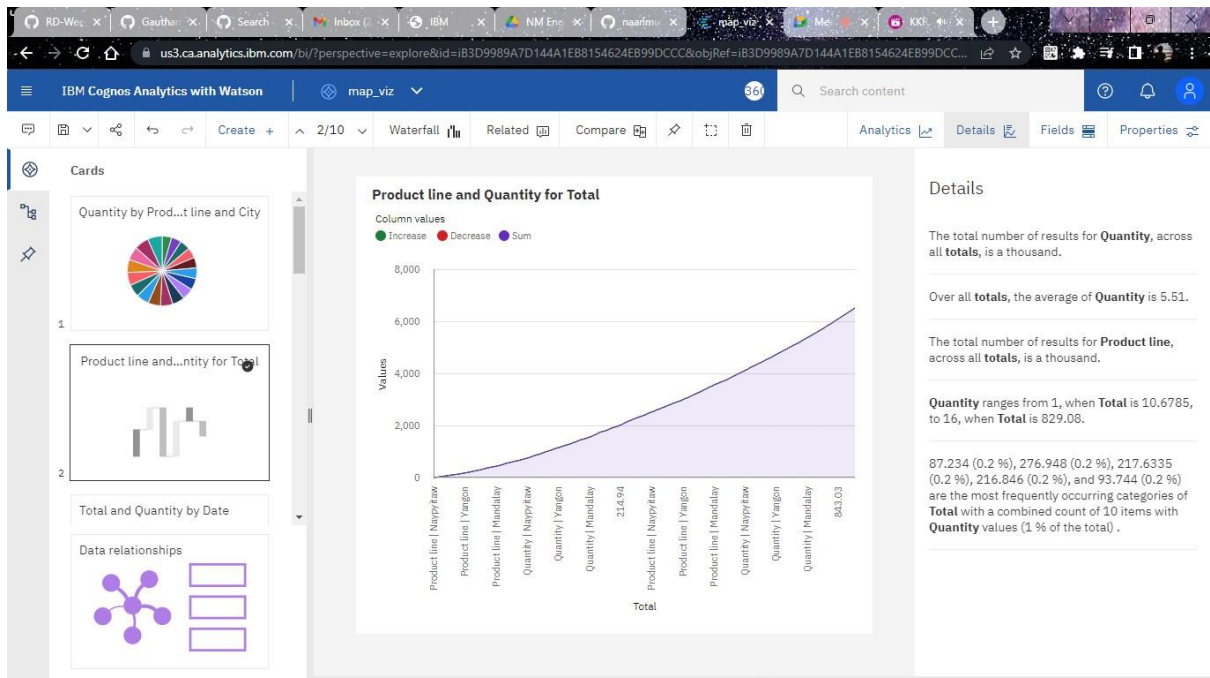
RD-Wei × | Gauthar × | Search × | Inbox (2 × | IBM × | NM Eng × | naanmu × | map_viz × | Me × | KKR × | +

us3.ca.analytics.ibm.com/bi/?perspective=explore&id=iB3D9989A7D144A1EB8154624EB99DCCC&objRef=iB3D9989A7D144A1EB8154624EB99DCC...

IBM Cognos Analytics with Watson | map_viz | 360 | Search content

Create + | 2/10 | Waterfall | Related | Compare | Analytics | Details | Fields | Properties

Cards

Quantity by Prod...t line and City

1

Product line and...ntity for Total

2

Total and Quantity by Date

Data relationships

Product line and Quantity for Total

Column values

Increase Decrease Sum

8,000

6,000

4,000

2,000

0

Values

Product line | Naypyitaw
Product line | Yangon
Product line | Mandalay
Quantity | Naypyitaw
Quantity | Yangon
Quantity | Mandalay
214.94
Product line | Naypyitaw
Product line | Yangon
Product line | Mandalay
Quantity | Naypyitaw
Quantity | Yangon
Quantity | Mandalay
843.03

Total

Details

The total number of results for **Quantity**, across all **totals**, is a thousand.

Over all **totals**, the average of **Quantity** is 5.51.

The total number of results for **Product line**, across all **totals**, is a thousand.

**Quantity** ranges from 1, when **Total** is 10.6785, to 16, when **Total** is 829.08.

87.234 (0.2 %), 276.948 (0.2 %), 217.6335 (0.2 %), 216.846 (0.2 %), and 93.744 (0.2 %) are the most frequently occurring categories of **Total** with a combined count of 10 items with **Quantity** values (1 % of the total) .